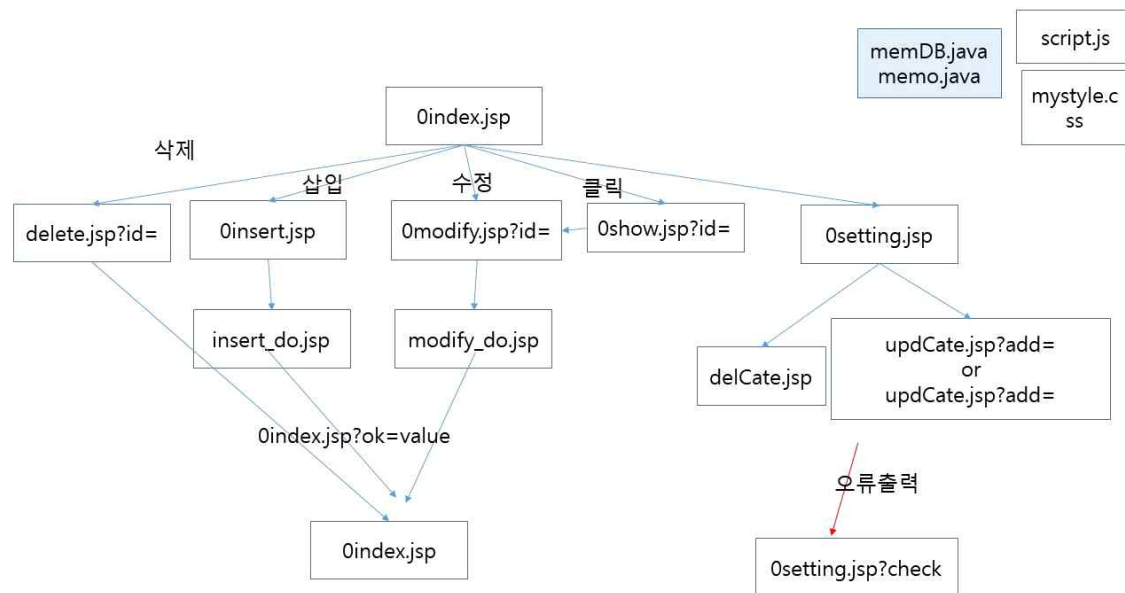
memDB.java
memo.java

script.js

mystyle.css

0index.jsp

삭제

삽입

수정

클릭

delete.jsp?id=

0insert.jsp

0modify.jsp?id=

0show.jsp?id=

0setting.jsp

insert_do.jsp

modify_do.jsp

delCate.jsp

updCate.jsp?add=
or
updCate.jsp?add=

0index.jsp?ok=value

오류출력

0index.jsp

0setting.jsp?check